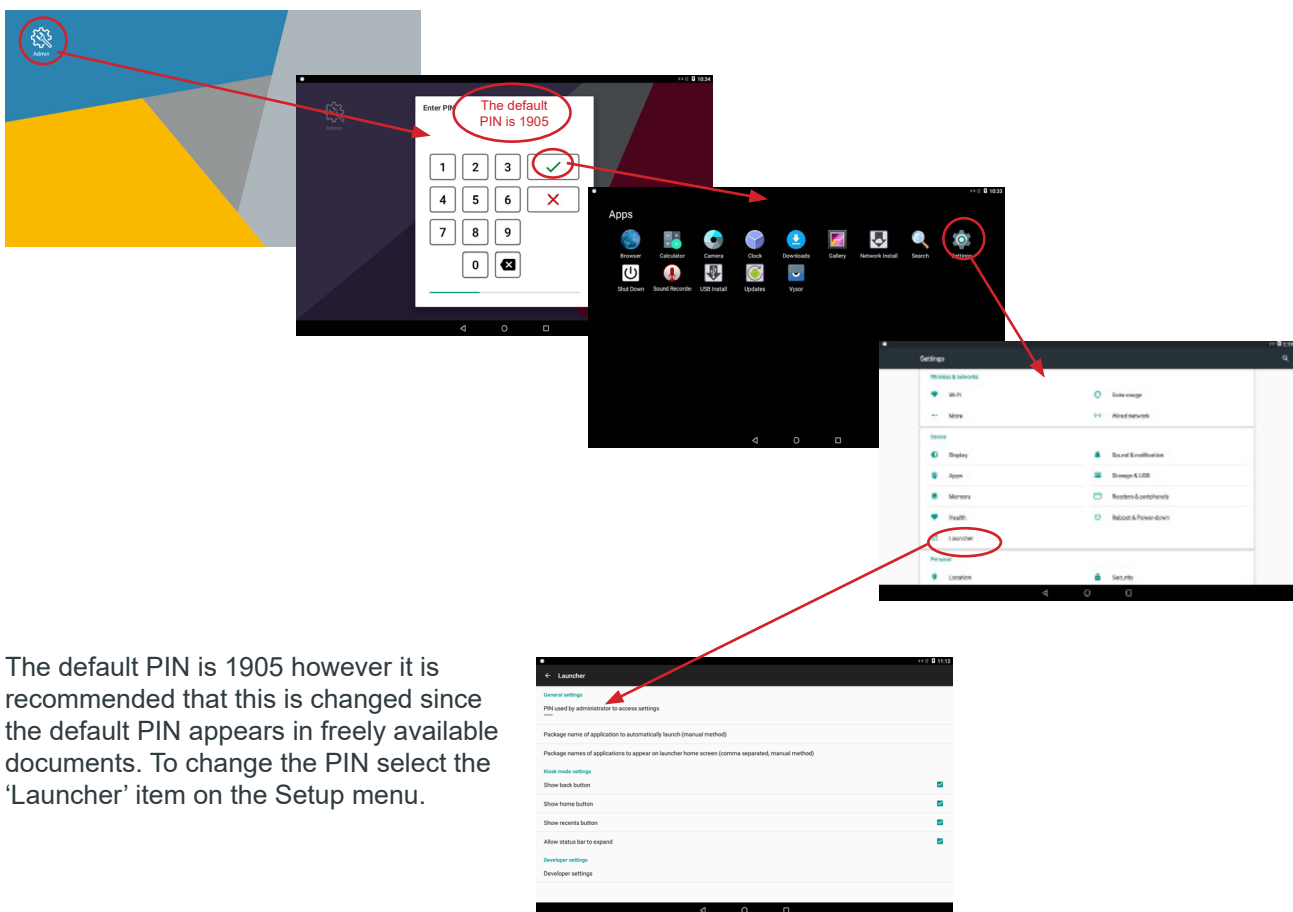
Admin

10:34

Admin

Enter PIN

The default PIN is 1905

1 2 3
4 5 6
7 8 9
0

10:33

Apps

Browser Calculator Camera Clock Downloads Gallery Network Install Search Settings
Shut Down Sound Recorder USB Install Updates Vysor

Settings

Wireless & networks
Wi-Fi
Data usage
More
Wired network
Device
Display
Sound & notification
Apps
Storage & USB
Memory
Readers & peripherals
Health
Reboot & Power-down
Launcher
Personal
Location
Security

11:12

Launcher

General settings
PIN used by administrator to access settings
****
Package name of application to automatically launch (manual method)
Package names of applications to appear on launcher home screen (comma separated, manual method)
Kiosk mode settings
Show back button
Show home button
Show recents button
Allow status bar to expand
Developer settings
Developer settings

The default PIN is 1905 however it is recommended that this is changed since the default PIN appears in freely available documents. To change the PIN select the 'Launcher' item on the Setup menu.